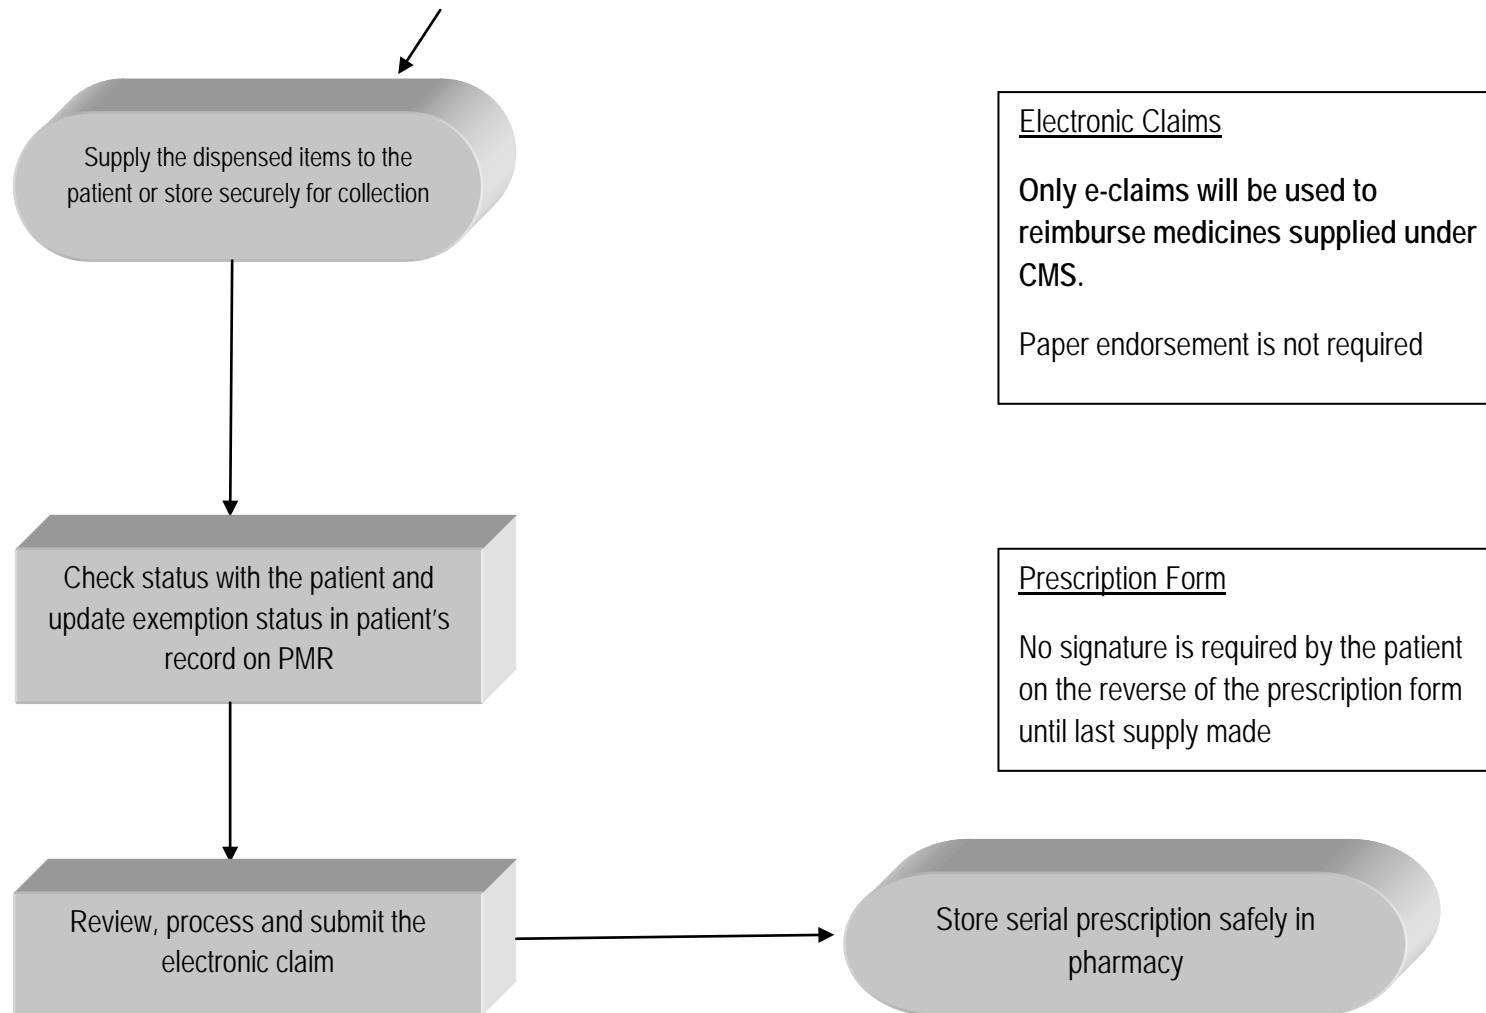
Supply the dispensed items to the patient or store securely for collection

Electronic Claims

Only e-claims will be used to reimburse medicines supplied under CMS.

Paper endorsement is not required

Check status with the patient and update exemption status in patient's record on PMR

Prescription Form

No signature is required by the patient on the reverse of the prescription form until last supply made

Review, process and submit the electronic claim

Store serial prescription safely in pharmacy